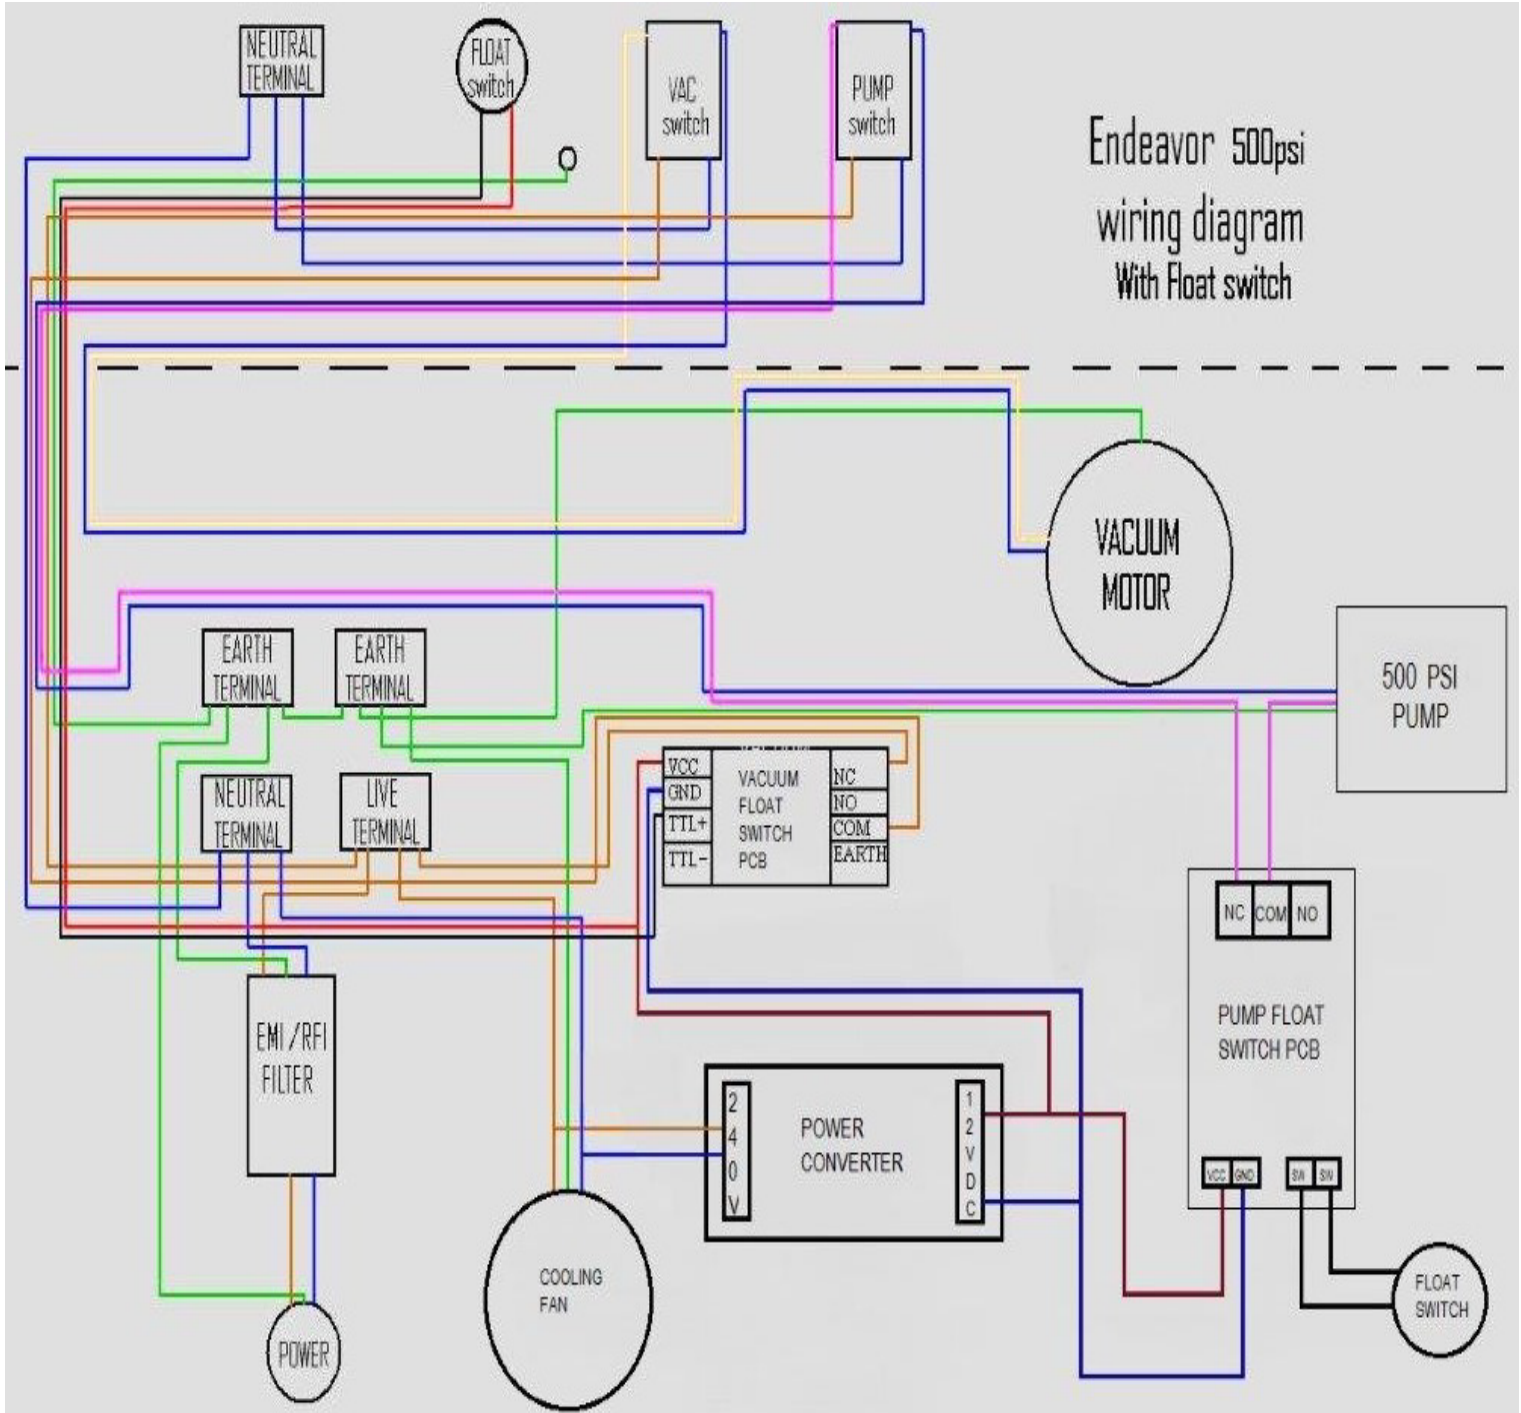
NEUTRAL TERMINAL

FLOAT switch

VAC switch

PUMP switch

Endeavor 500psi wiring diagram With Float switch

VACUUM MOTOR

500 PSI PUMP

EARTH TERMINAL

EARTH TERMINAL

NEUTRAL TERMINAL

LIVE TERMINAL

VCC
GND
TTL+
TTL-

VACUUM FLOAT SWITCH PCB

NC
NO
COM
EARTH

NC COM NO

PUMP FLOAT SWITCH PCB

EMI / RFI FILTER

240V

POWER CONVERTER

12VDC

VCC GND

SW SW

FLOAT SWITCH

COOLING FAN

POWER